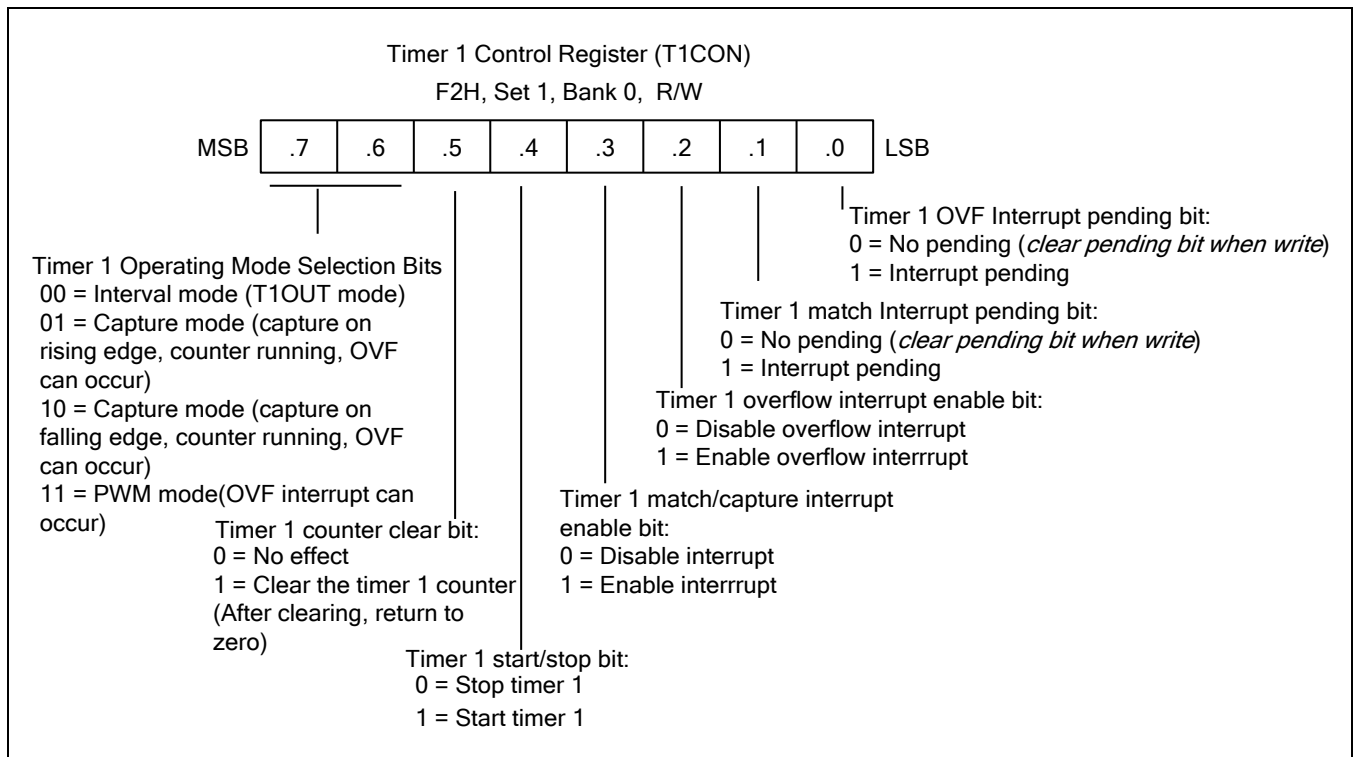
Timer 1 Control Register (T1CON)

F2H, Set 1, Bank 0, R/W

| MSB | .7 | .6 | .5 | .4 | .3 | .2 | .1 | .0 | LSB |
|---|---|---|---|---|---|---|---|---|---|

Timer 1 OVF Interrupt pending bit:
0 = No pending (*clear pending bit when write*)
1 = Interrupt pending

Timer 1 Operating Mode Selection Bits
00 = Interval mode (T1OUT mode)
01 = Capture mode (capture on rising edge, counter running, OVF can occur)
10 = Capture mode (capture on falling edge, counter running, OVF can occur)
11 = PWM mode(OVF interrupt can occur)

Timer 1 match Interrupt pending bit:
0 = No pending (*clear pending bit when write*)
1 = Interrupt pending

Timer 1 overflow interrupt enable bit:
0 = Disable overflow interrupt
1 = Enable overflow interrrupt

Timer 1 match/capture interrupt enable bit:
0 = Disable interrupt
1 = Enable interrrupt

Timer 1 counter clear bit:
0 = No effect
1 = Clear the timer 1 counter (After clearing, return to zero)

Timer 1 start/stop bit:
0 = Stop timer 1
1 = Start timer 1